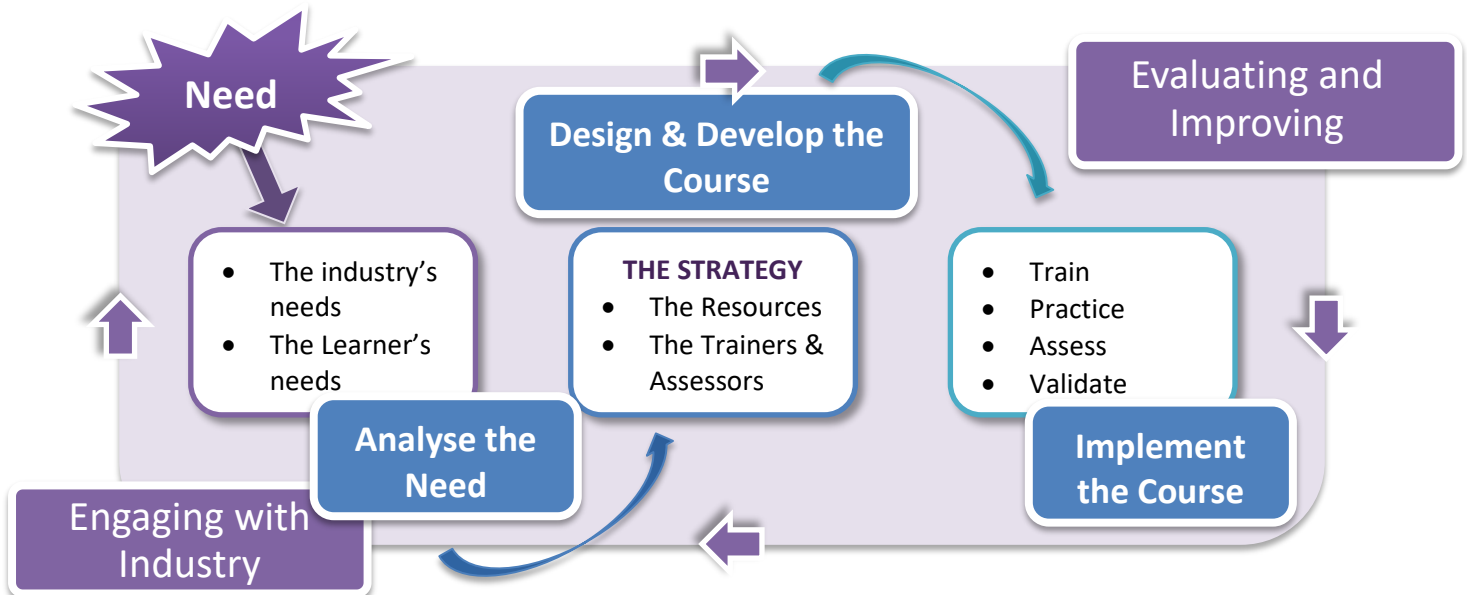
Need

Design & Develop the Course

Evaluating and Improving

- The industry's needs
- The Learner's needs

THE STRATEGY
- The Resources
- The Trainers & Assessors

- Train
- Practice
- Assess
- Validate

Analyse the Need

Implement the Course

Engaging with Industry